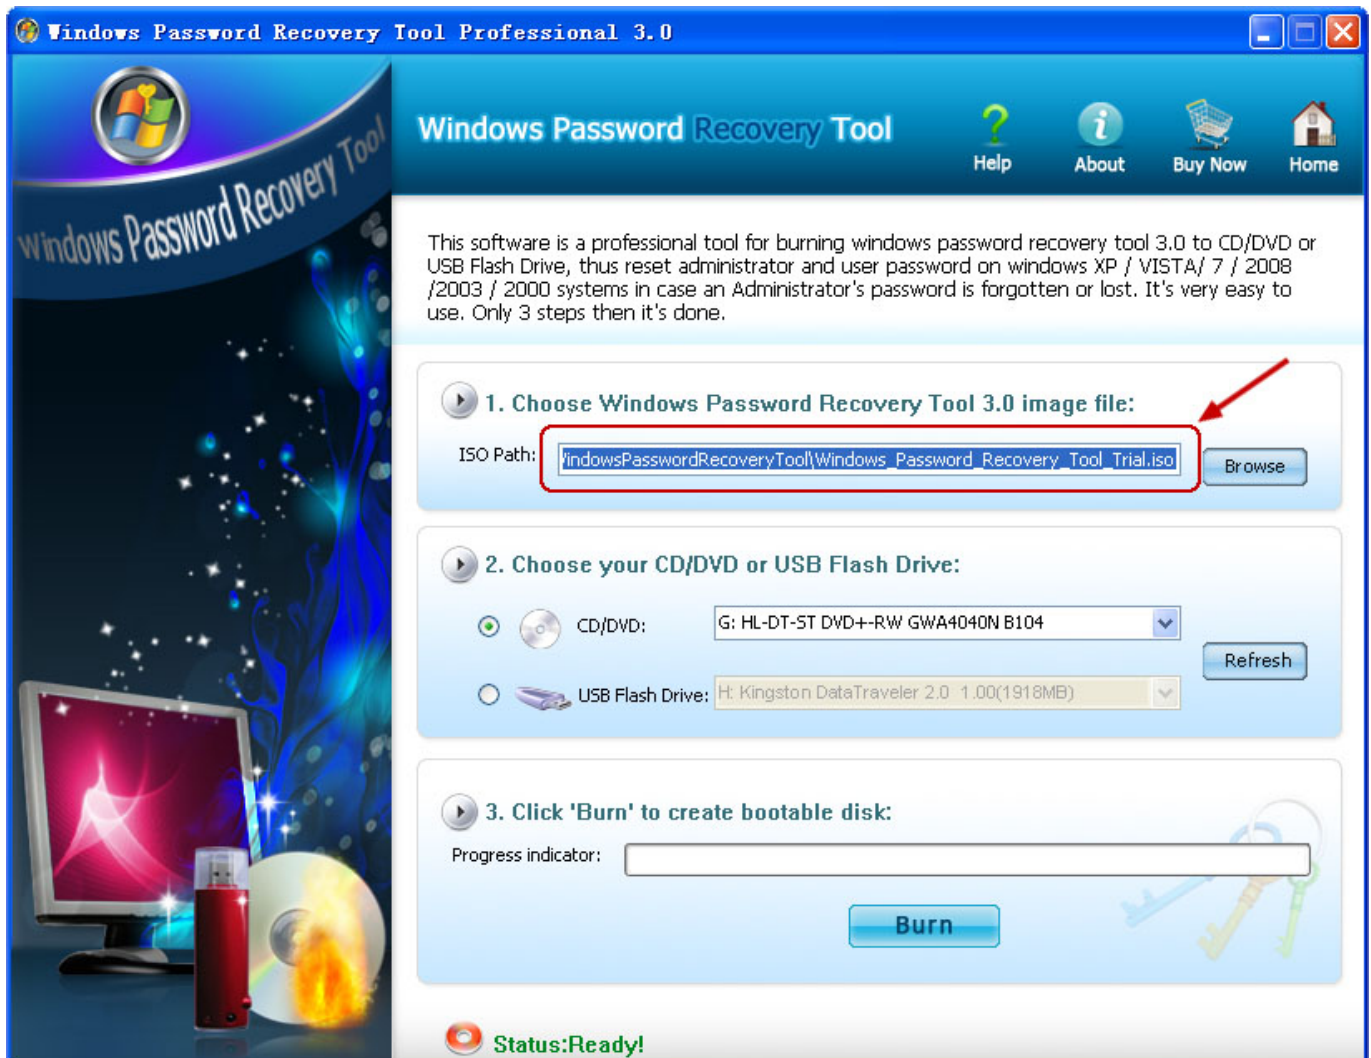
Windows Password Recovery Tool Professional 3.0

Windows Password Recovery Tool

Windows Password Recovery Tool

Help About Buy Now Home

This software is a professional tool for burning windows password recovery tool 3.0 to CD/DVD or USB Flash Drive, thus reset administrator and user password on windows XP / VISTA/ 7 / 2008 /2003 / 2000 systems in case an Administrator's password is forgotten or lost. It's very easy to use. Only 3 steps then it's done.

1. Choose Windows Password Recovery Tool 3.0 image file:

ISO Path: /indowsPasswordRecoveryTool\Windows_Password_Recovery_Tool_Trial.iso

Browse

2. Choose your CD/DVD or USB Flash Drive:

CD/DVD: G: HL-DT-ST DVD+-RW GWA4040N B104

Refresh

USB Flash Drive: H: Kingston DataTraveler 2.0 1.00(1918MB)

3. Click 'Burn' to create bootable disk:

Progress indicator:

Burn

Status:Ready!